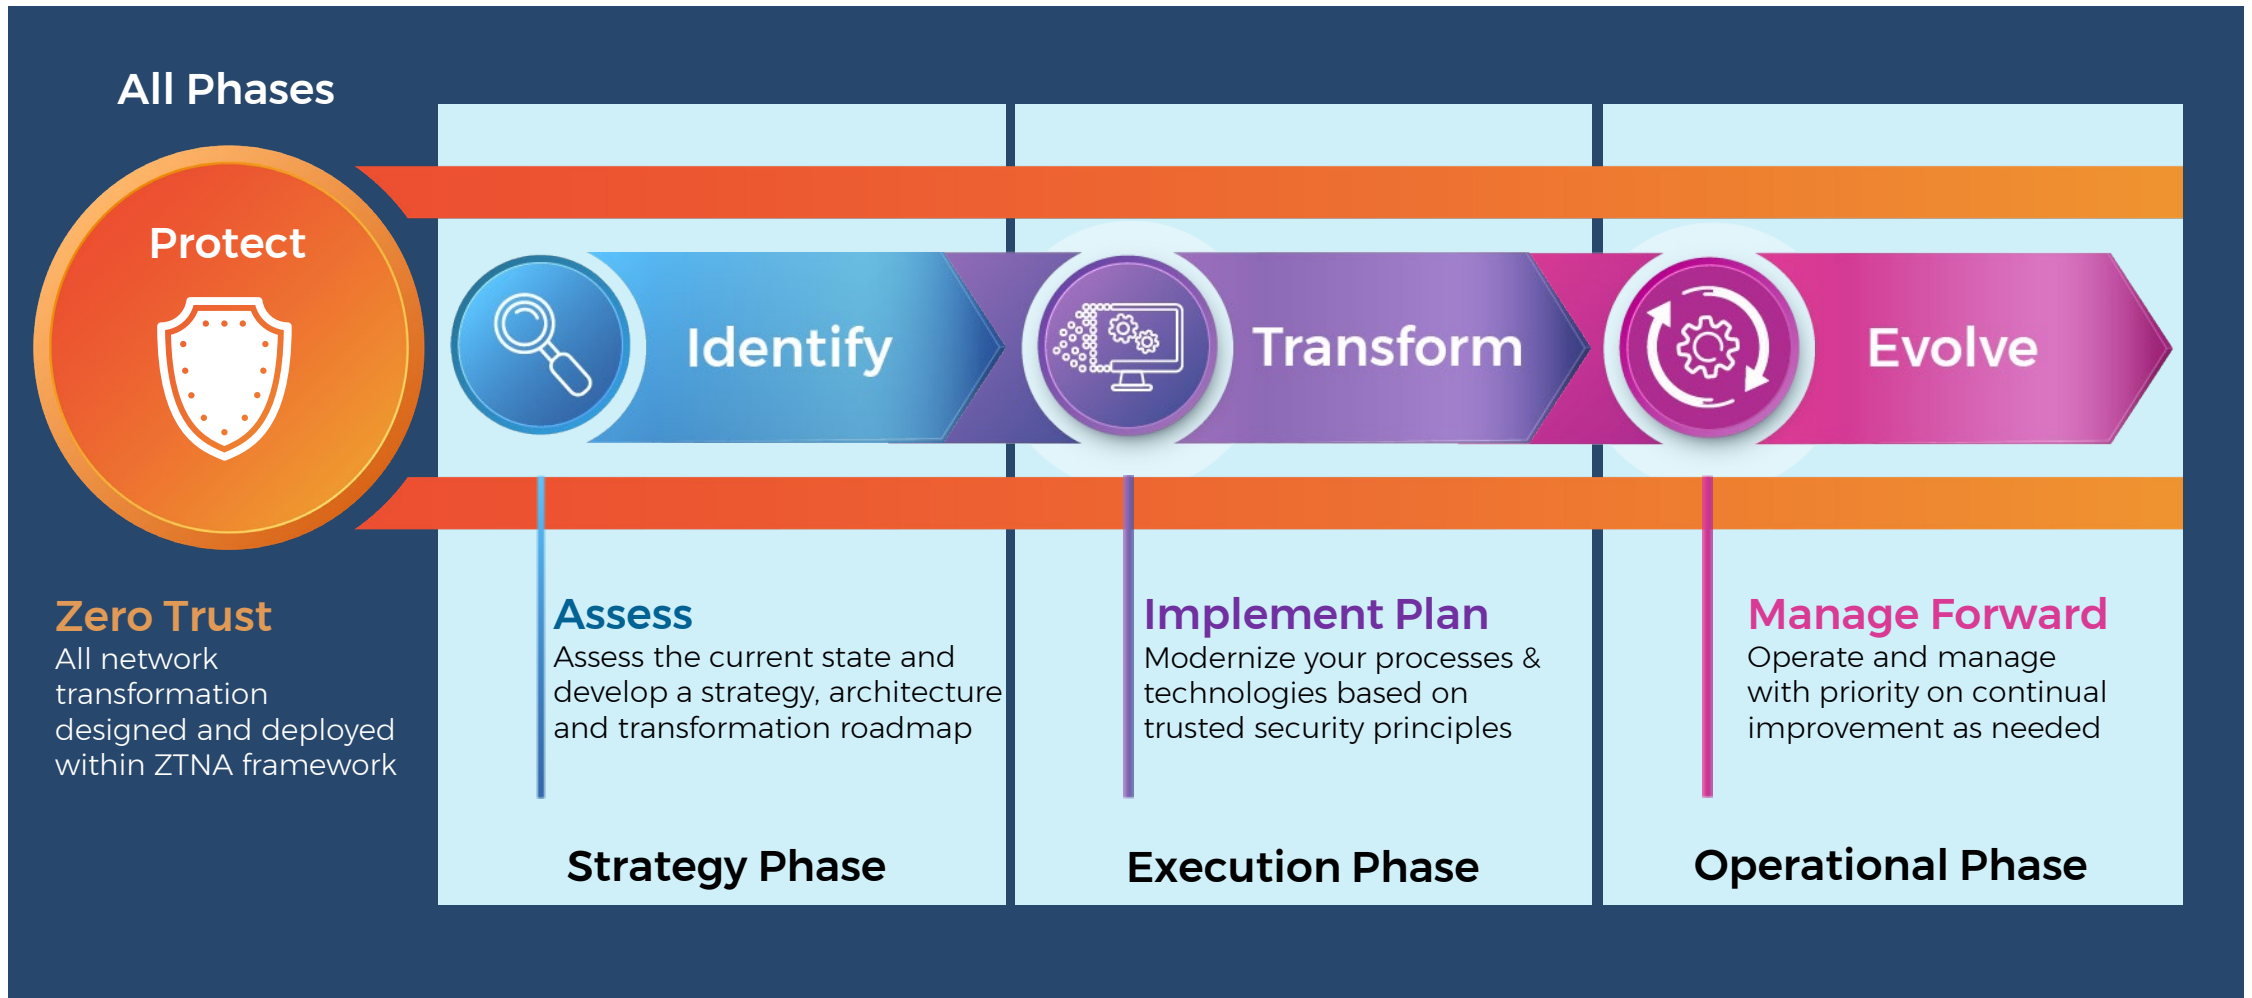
All Phases

Protect

Zero Trust
All network transformation designed and deployed within ZTNA framework

Identify

Assess
Assess the current state and develop a strategy, architecture and transformation roadmap

Strategy Phase

Transform

Implement Plan
Modernize your processes & technologies based on trusted security principles

Execution Phase

Evolve

Manage Forward
Operate and manage with priority on continual improvement as needed

Operational Phase